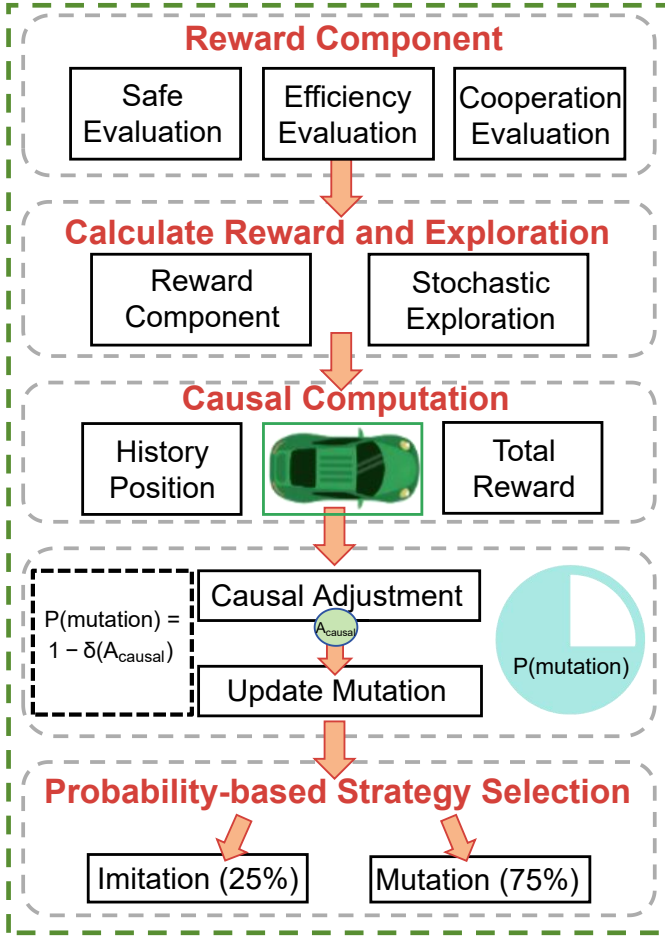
Reward Component

Safe Evaluation

Efficiency Evaluation

Cooperation Evaluation

Calculate Reward and Exploration

Reward Component

Stochastic Exploration

Causal Computation

History Position

Total Reward

$P(\text{mutation}) = 1 - \delta(A_{causal})$

Causal Adjustment

$A_{causal}$

Update Mutation

P(mutation)

Probability-based Strategy Selection

Imitation (25%)

Mutation (75%)